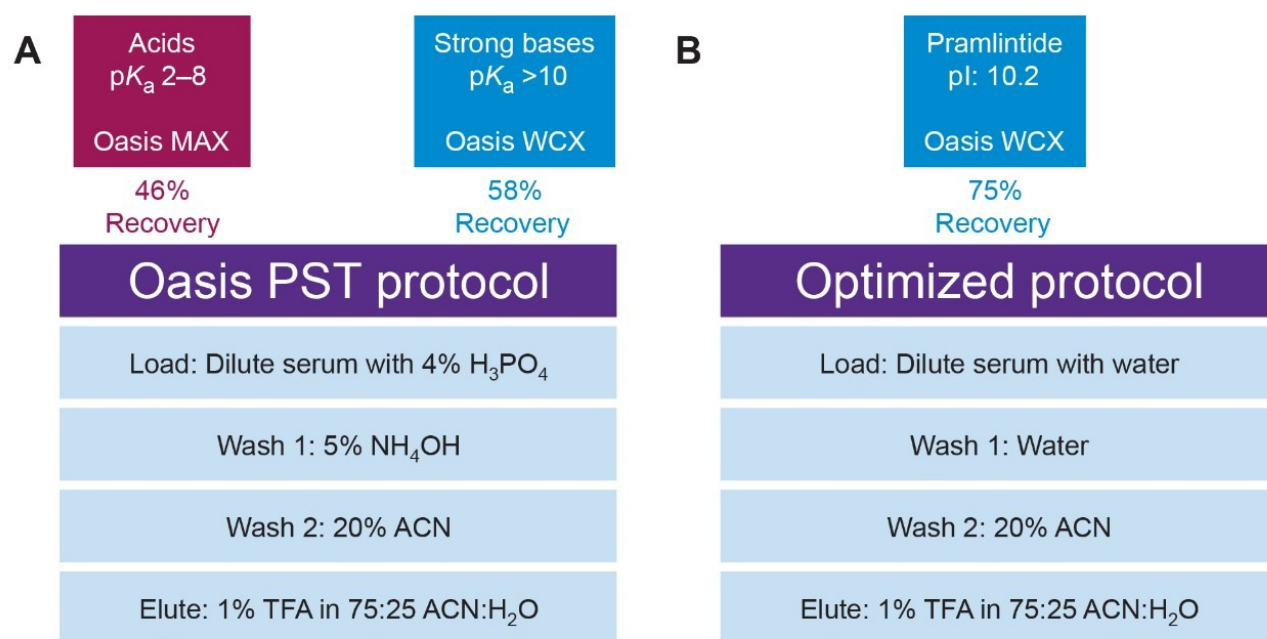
A

Acids
p$K_a$ 2–8

Oasis MAX

46%
Recovery

Strong bases
p$K_a$ >10

Oasis WCX

58%
Recovery

Oasis PST protocol

Load: Dilute serum with 4% $H_3PO_4$

Wash 1: 5% $NH_4OH$

Wash 2: 20% ACN

Elute: 1% TFA in 75:25 ACN:$H_2O$

B

Pramlintide
pI: 10.2

Oasis WCX

75%
Recovery

Optimized protocol

Load: Dilute serum with water

Wash 1: Water

Wash 2: 20% ACN

Elute: 1% TFA in 75:25 ACN:$H_2O$